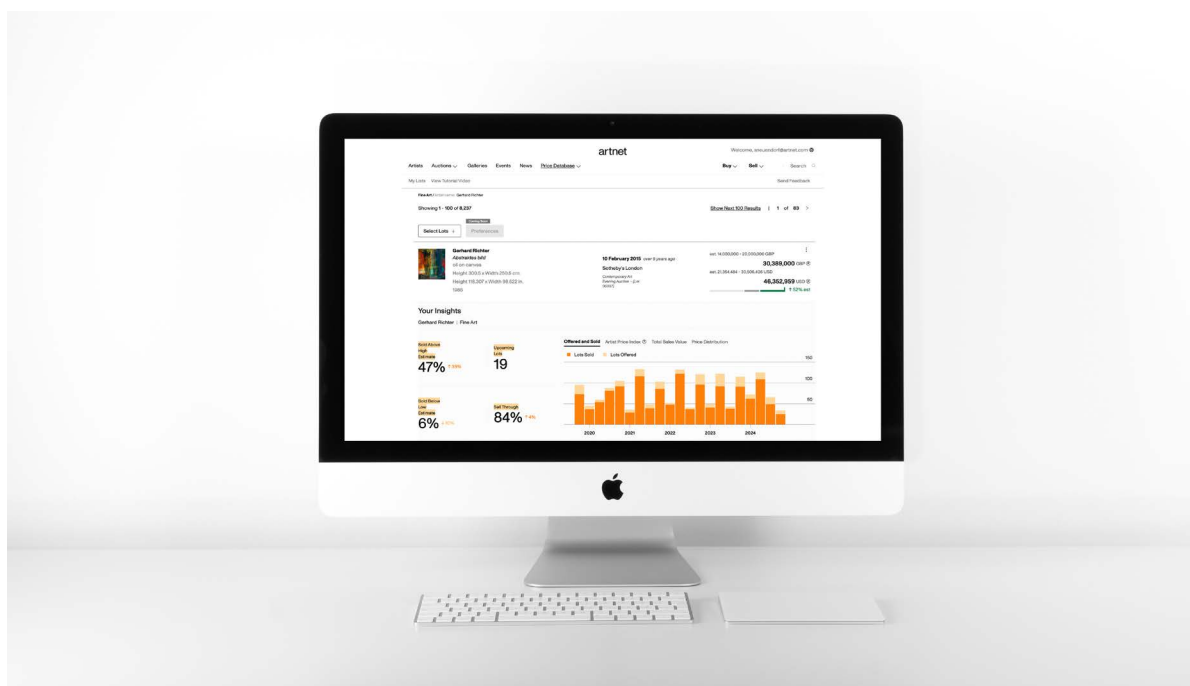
artnet

Welcome, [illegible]@artnet.com

Artists Auctions Galleries Events News Price Database

Buy Sell Search

My Lists View Tutorial Video

Send Feedback

Fine Art / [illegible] / Gerhard Richter

Showing 1 - 100 of 8,237

Show Next 100 Results 1 of 83

Select Lots Preferences

Gerhard Richter
Abstraktes Bild
oil on canvas
Height 300.5 x Width 250.5 cm.
Height 118.307 x Width 98.622 in.
1986

10 February 2015 over 9 years ago
Sotheby's London
Contemporary Art Evening Auction
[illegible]

est. 14,000,000 - 20,000,000 GBP
30,389,000 GBP
est. 21,384,484 - 30,549,406 USD
46,352,959 USD
↑ 52% est

Your Insights
Gerhard Richter | Fine Art

Sold Above High Estimate
47% ↑ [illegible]

Upcoming Lots
19

Sold Below Low Estimate
6% ↑ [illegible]

Sell Through
84% ↑ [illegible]

Offered and Sold Artist Price Index Total Sales Value Price Distribution

Lots Sold Lots Offered

150
100
50

2020 2021 2022 2023 2024